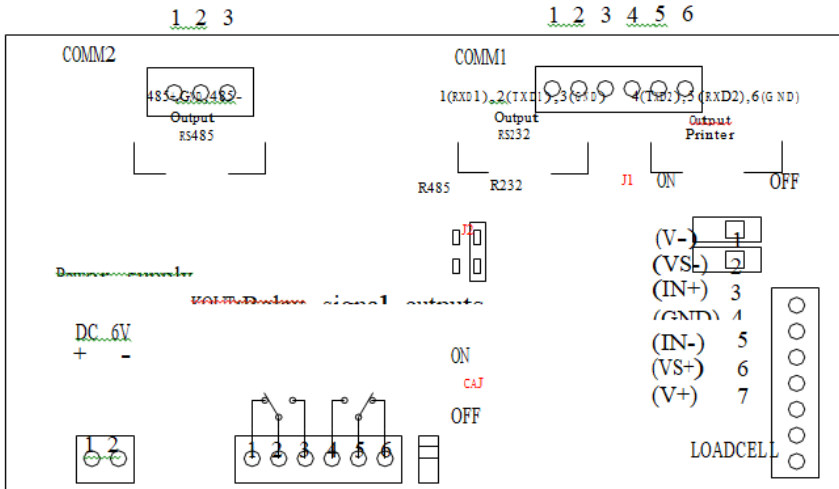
1 2 3

1 2 3 4 5 6

COMM2

485-,G,485-

Output

RS485

COMM1

1(RXD1),2(TXD1),3(GND) 4(TXD2),5(RXD2),6(GND)

Output

RS232

Output

Printer

R485

R232

J1

ON

OFF

J2

(V-) 1

(VS-) 2

(IN+) 3

(GND) 4

(IN-) 5

(VS+) 6

(V+) 7

Power supply

Relay signal outputs

DC 6V

+ -

ON

CAJ

OFF

1 2

1 2 3 4 5 6

LOADCELL